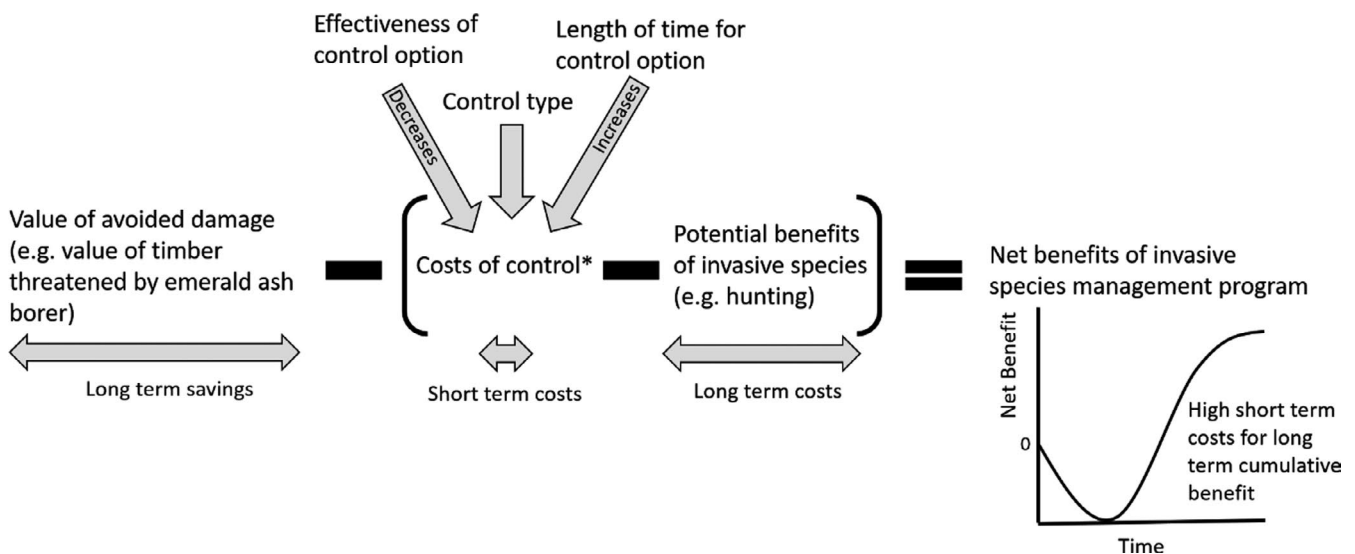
Effectiveness of control option

Length of time for control option

Control type

Decreases

Increases

Value of avoided damage (e.g. value of timber threatened by emerald ash borer)

Costs of control*

Potential benefits of invasive species (e.g. hunting)

Net benefits of invasive species management program

Long term savings

Short term costs

Long term costs

Net Benefit

0

High short term costs for long term cumulative benefit

Time